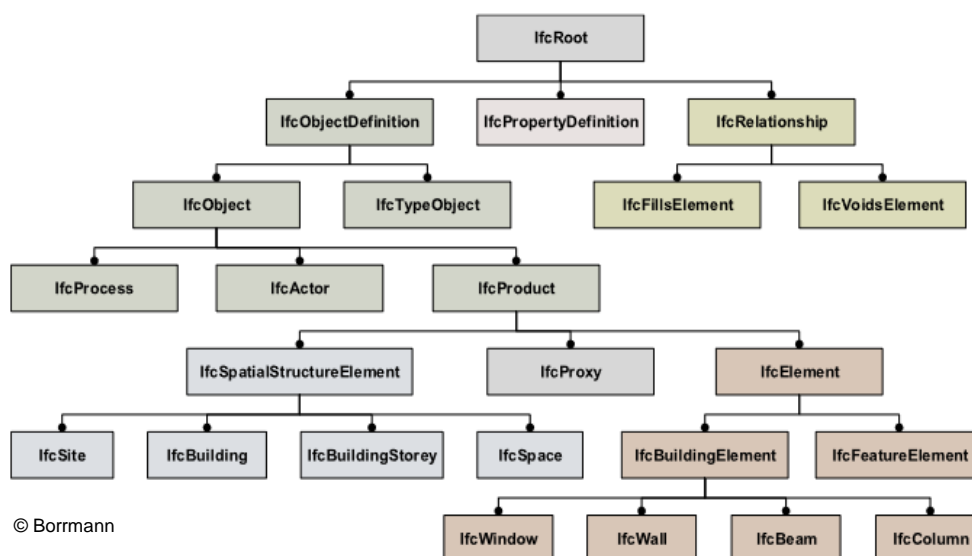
IfcRoot

IfcObjectDefinition

IfcPropertyDefinition

IfcRelationship

IfcObject

IfcTypeObject

IfcFillsElement

IfcVoidsElement

IfcProcess

IfcActor

IfcProduct

IfcSpatialStructureElement

IfcProxy

IfcElement

IfcSite

IfcBuilding

IfcBuildingStorey

IfcSpace

IfcBuildingElement

IfcFeatureElement

© Borrmann

IfcWindow

IfcWall

IfcBeam

IfcColumn